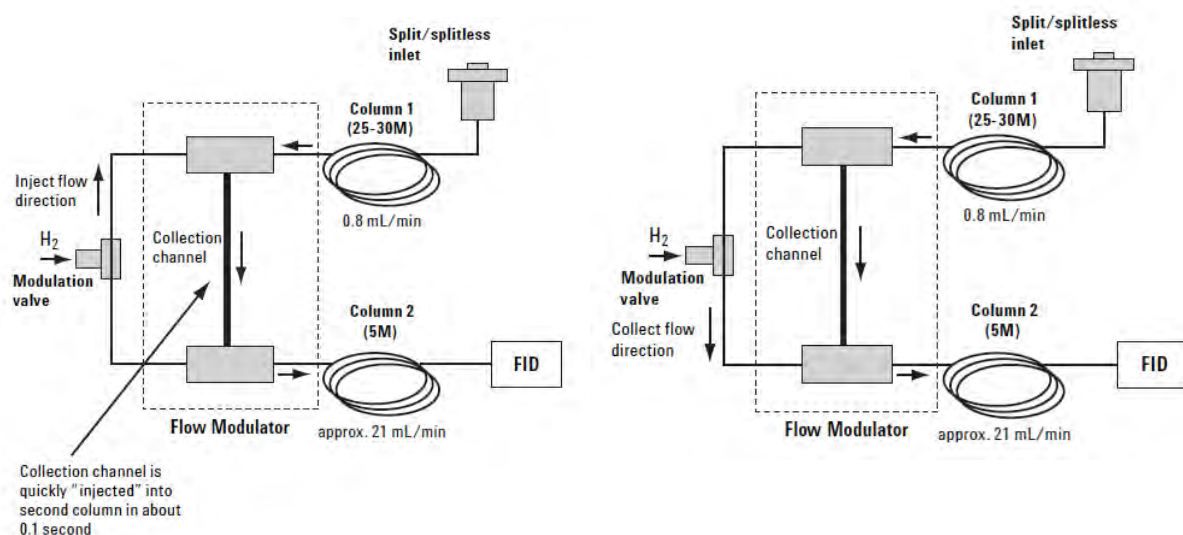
Split/splitless inlet

Column 1 (25-30M)

Inject flow direction

0.8 mL/min

$H_2$

Modulation valve

Collection channel

Column 2 (5M)

FID

Flow Modulator

approx. 21 mL/min

Collection channel is quickly "injected" into second column in about 0.1 second

Split/splitless inlet

Column 1 (25-30M)

0.8 mL/min

$H_2$

Collection channel

Modulation valve

Collect flow direction

Column 2 (5M)

FID

Flow Modulator

approx. 21 mL/min